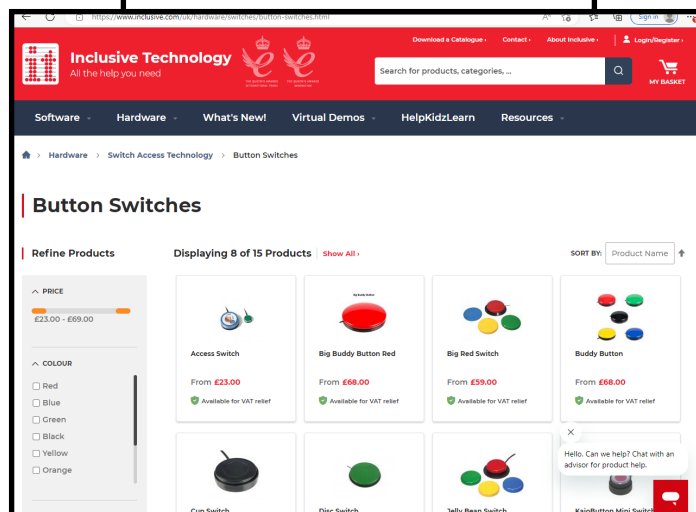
https://www.inclusive.com/uk/hardware/switches/button-switches.html

Sign in

Inclusive Technology
All the help you need

Download a Catalogue › Contact › About Inclusive › Login/Register ›

Search for products, categories, ...

MY BASKET

Software Hardware What's New! Virtual Demos HelpKidzLearn Resources

Hardware › Switch Access Technology › Button Switches

Button Switches

Refine Products

Displaying 8 of 15 Products Show All ›

SORT BY: Product Name

PRICE
£23.00 - £69.00

COLOUR
Red
Blue
Green
Black
Yellow
Orange

Access Switch
From £23.00
Available for VAT relief

Big Buddy Button Red
From £68.00
Available for VAT relief

Big Red Switch
From £59.00
Available for VAT relief

Buddy Button
From £68.00
Available for VAT relief

Cup Switch

Disc Switch

Jelly Bean Switch

KaioButton Mini Switch

Hello. Can we help? Chat with an advisor for product help.